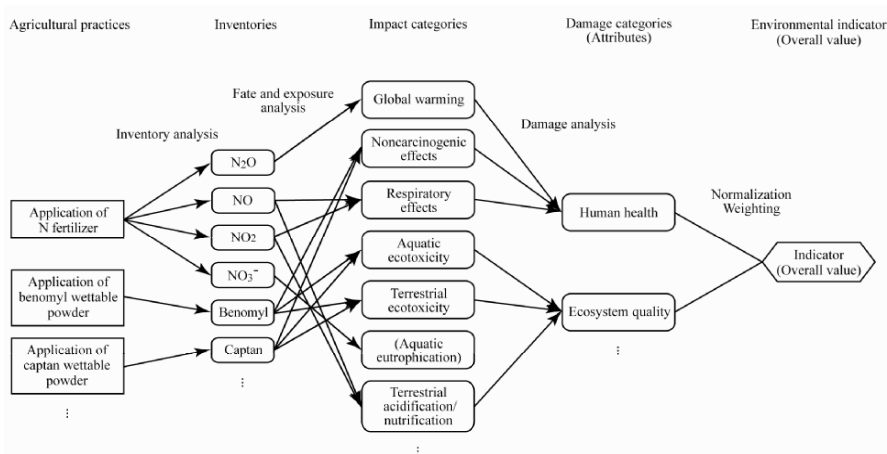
Agricultural practices

Inventories

Impact categories

Damage categories (Attributes)

Environmental indicator (Overall value)

Fate and exposure analysis

Inventory analysis

Damage analysis

Application of N fertilizer

Application of benomyl wettable powder

Application of captan wettable powder

⋮

$N_2O$

NO

$NO_2$

$NO_3^-$

Benomyl

Captan

⋮

Global warming

Nonearcinogenic effects

Respiratory effects

Aquatic ecotoxicity

Terrestrial ecotoxicity

(Aquatic eutrophication)

Terrestrial acidification/ nutrification

⋮

Human health

Ecosystem quality

⋮

Normalization Weighting

Indicator (Overall value)